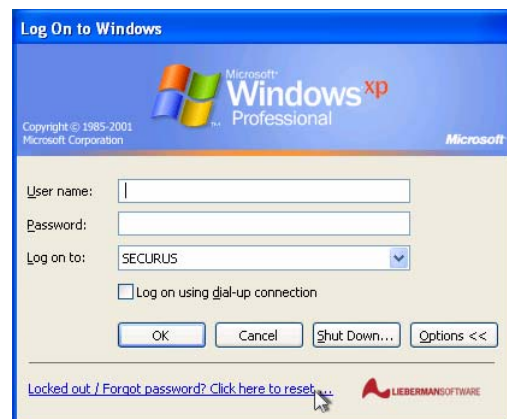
Log On to Windows

Microsoft
Windows xp
Professional

Copyright © 1985-2001
Microsoft Corporation

Microsoft

User name:
Password:
Log on to: SECURUS

Log on using dial-up connection

OK
Cancel
Shut Down...
Options <<

Locked out / Forgot password? Click here to reset...

LIEBERMANSOFTWARE